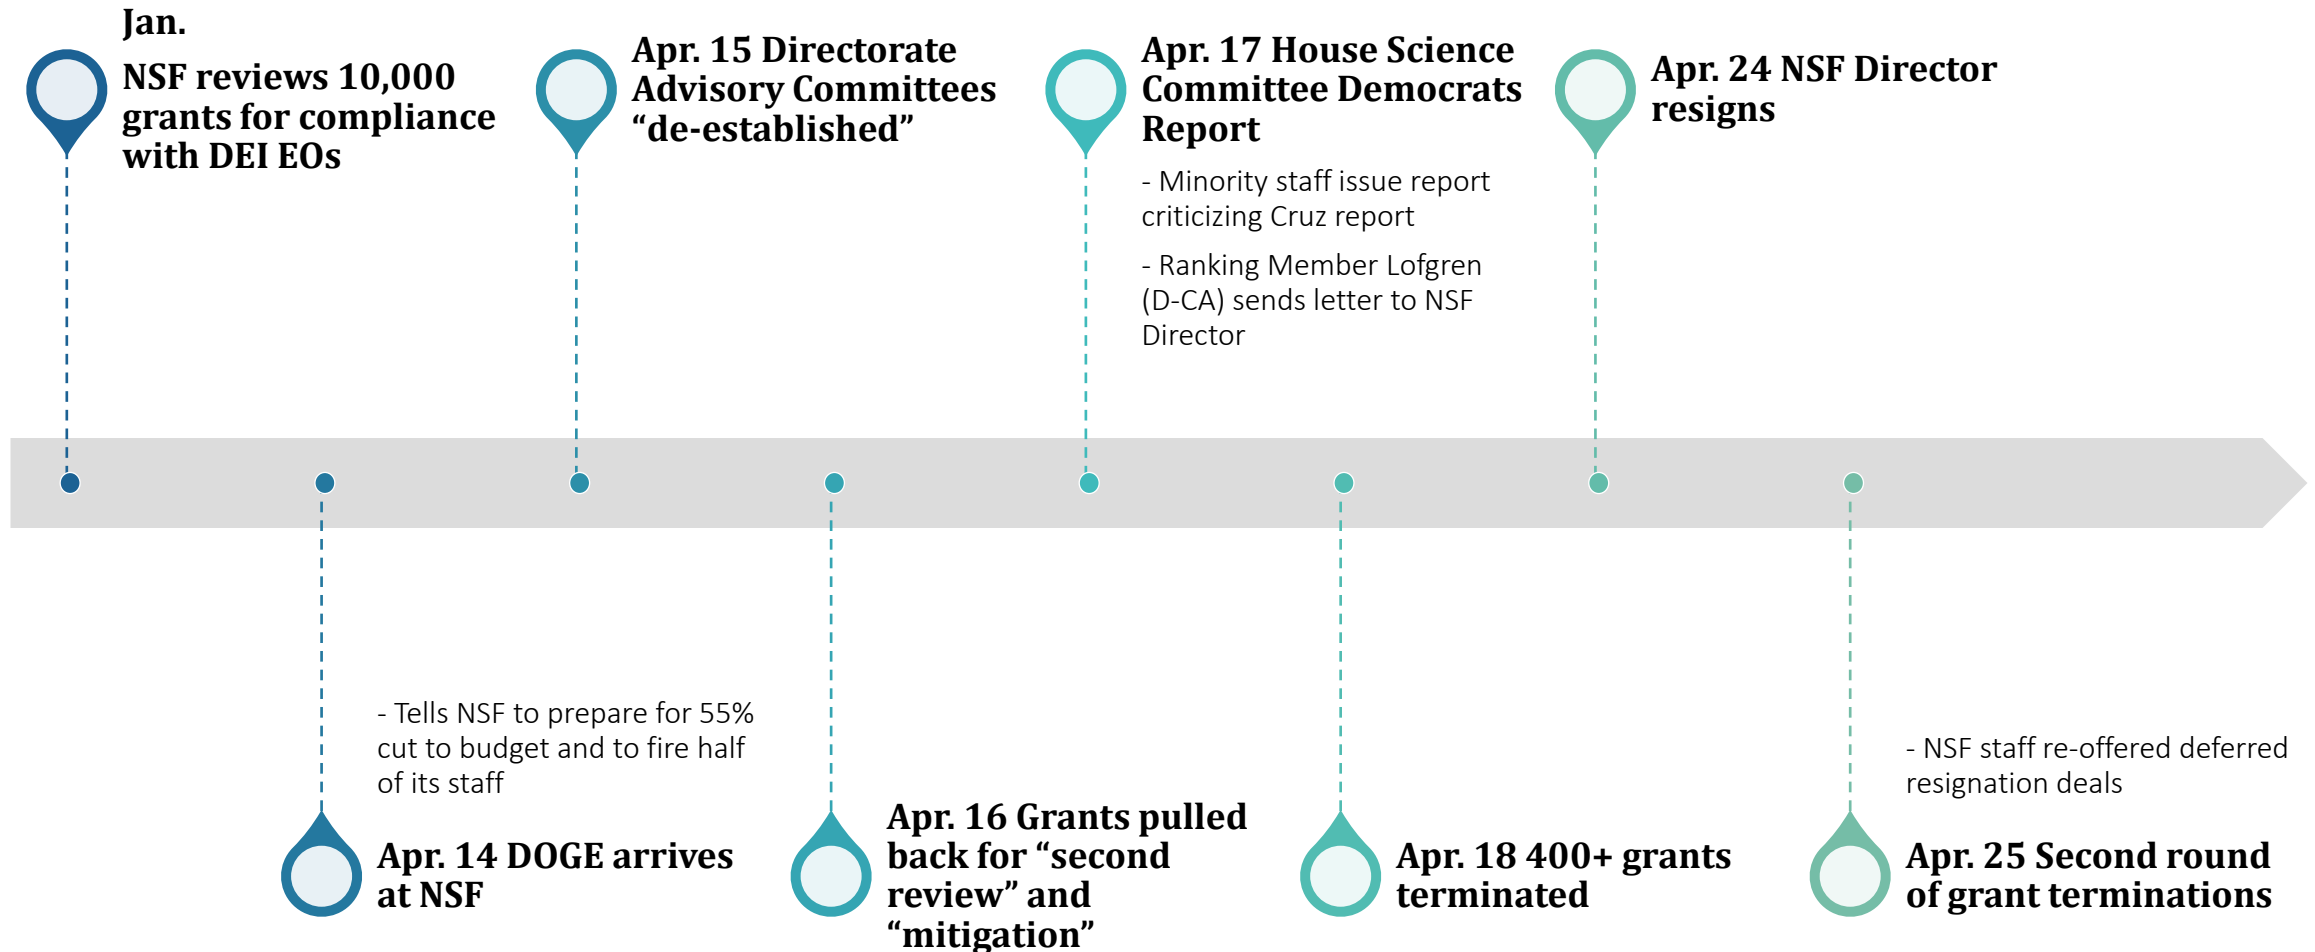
Jan.
NSF reviews 10,000 grants for compliance with DEI EOs

Apr. 15 Directorate Advisory Committees “de-established”

Apr. 17 House Science Committee Democrats Report

- Minority staff issue report criticizing Cruz report

- Ranking Member Lofgren (D-CA) sends letter to NSF Director

Apr. 24 NSF Director resigns

- Tells NSF to prepare for 55% cut to budget and to fire half of its staff

Apr. 14 DOGE arrives at NSF

Apr. 16 Grants pulled back for “second review” and “mitigation”

Apr. 18 400+ grants terminated

- NSF staff re-offered deferred resignation deals

Apr. 25 Second round of grant terminations